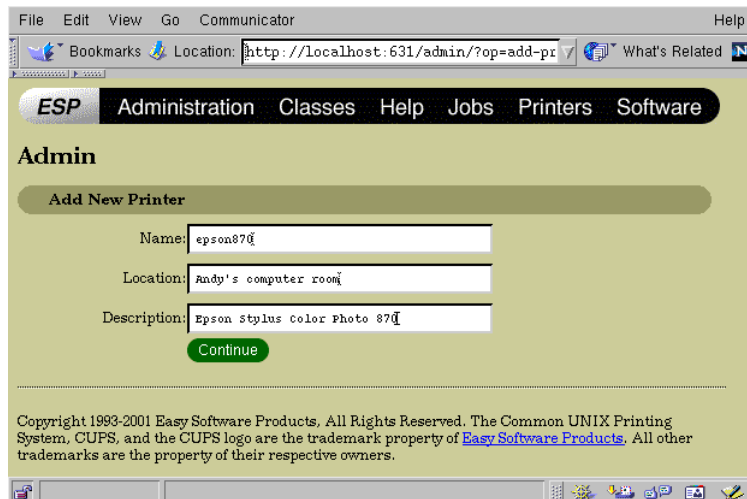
File Edit View Go Communicator Help

Bookmarks Location: http://localhost:631/admin/?op=add-pr What's Related

ESP Administration Classes Help Jobs Printers Software

Admin

Add New Printer

Name: epson870

Location: Andy's computer room

Description: Epson Stylus Color Photo 870

Continue

Copyright 1993-2001 Easy Software Products, All Rights Reserved. The Common UNIX Printing System, CUPS, and the CUPS logo are the trademark property of Easy Software Products. All other trademarks are the property of their respective owners.